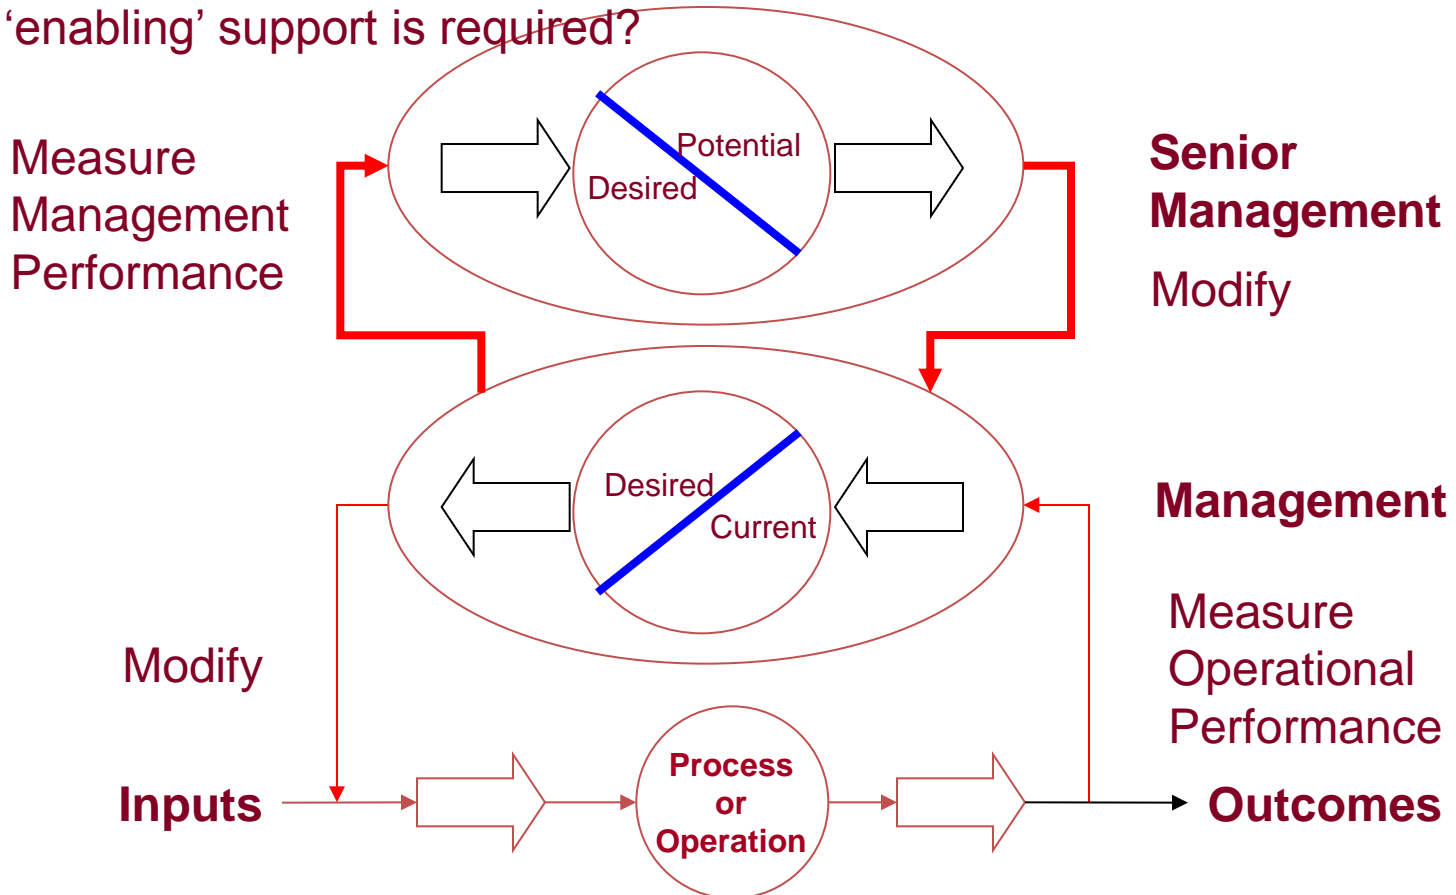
‘enabling’ support is required?

Measure Management Performance

Desired

Potential

Senior Management

Modify

Desired

Current

Management

Measure Operational Performance

Modify

Inputs

Process or Operation

Outcomes